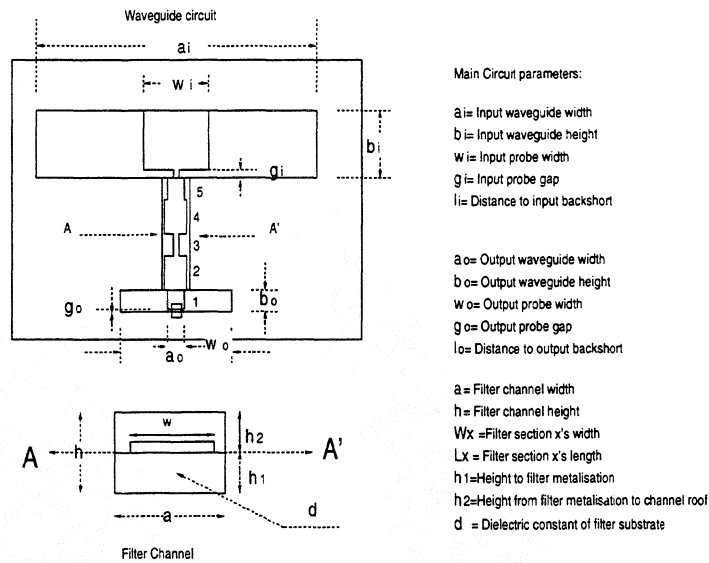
Waveguide circuit

ai

wi

bi

gi

5

4

A

A'

3

2

go

1

bo

ao

wo

w

h2

A

h

A'

h1

a

d

Filter Channel

Main Circuit parameters:

ai= Input waveguide width
bi= Input waveguide height
wi= Input probe width
gi= Input probe gap
li= Distance to input backshort

ao= Output waveguide width
bo= Output waveguide height
wo= Output probe width
go= Output probe gap
lo= Distance to output backshort

a = Filter channel width
h = Filter channel height
Wx =Filter section x's width
Lx = Filter section x's length
h1=Height to filter metalisation
h2=Height from filter metalisation to channel roof
d = Dielectric constant of filter substrate